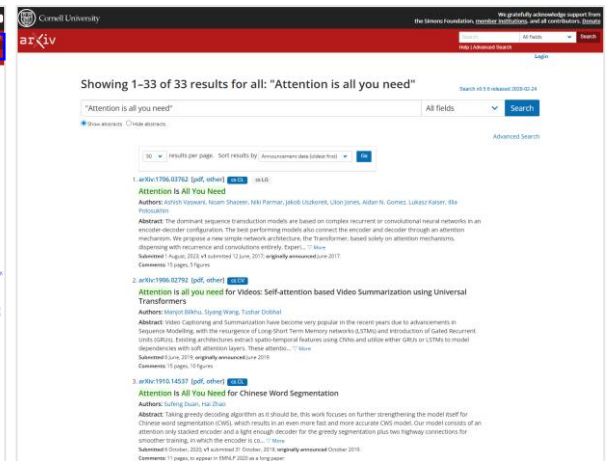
Cornell University

We gratefully acknowledge support from the Simons Foundation, member institutions, and all contributors. Donate

arXiv

Search... All fields Search

Help | Advanced Search

Login

Showing 1–33 of 33 results for all: "Attention is all you need"

Search v0.5.6 released 2020-02-24

"Attention is all you need"

All fields

Search

Show abstracts Hide abstracts

Advanced Search

50 results per page. Sort results by Announcement date (newest first) Go

1. arXiv:1706.03762 [pdf, other] cs.CL cs.LG

Attention Is All You Need

Authors: Ashish Vaswani, Noam Shazeer, Niki Parmar, Jakob Uszkoreit, Llion Jones, Aidan N. Gomez, Lukasz Kaiser, Illia Polosukhin

Abstract: The dominant sequence transduction models are based on complex recurrent or convolutional neural networks in an encoder-decoder configuration. The best performing models also connect the encoder and decoder through an attention mechanism. We propose a new simple network architecture, the Transformer, based solely on attention mechanisms, dispensing with recurrence and convolutions entirely. Experi... ▽ More

Submitted 1 August, 2023; v1 submitted 12 June, 2017; originally announced June 2017.

Comments: 15 pages, 5 figures

2. arXiv:1906.02792 [pdf, other] cs.CV

Attention is all you need for Videos: Self-attention based Video Summarization using Universal Transformers

Authors: Manjot Bilkhu, Siyang Wang, Tushar Dobhal

Abstract: Video Captioning and Summarization have become very popular in the recent years due to advancements in Sequence Modelling, with the resurgence of Long-Short Term Memory networks (LSTMs) and introduction of Gated Recurrent Units (GRUs). Existing architectures extract spatio-temporal features using CNNs and utilize either GRUs or LSTMs to model dependencies with soft attention layers. These attentio... ▽ More

Submitted 6 June, 2019; originally announced June 2019.

Comments: 15 pages, 10 figures

3. arXiv:1910.14537 [pdf, other] cs.CL

Attention Is All You Need for Chinese Word Segmentation

Authors: Sufeng Duan, Hai Zhao

Abstract: Taking greedy decoding algorithm as it should be, this work focuses on further strengthening the model itself for Chinese word segmentation (CWS), which results in an even more fast and more accurate CWS model. Our model consists of an attention only stacked encoder and a light enough decoder for the greedy segmentation plus two highway connections for smoother training, in which the encoder is co... ▽ More

Submitted 6 October, 2020; v1 submitted 31 October, 2019; originally announced October 2019.

Comments: 11 pages, to appear in EMNLP 2020 as a long paper